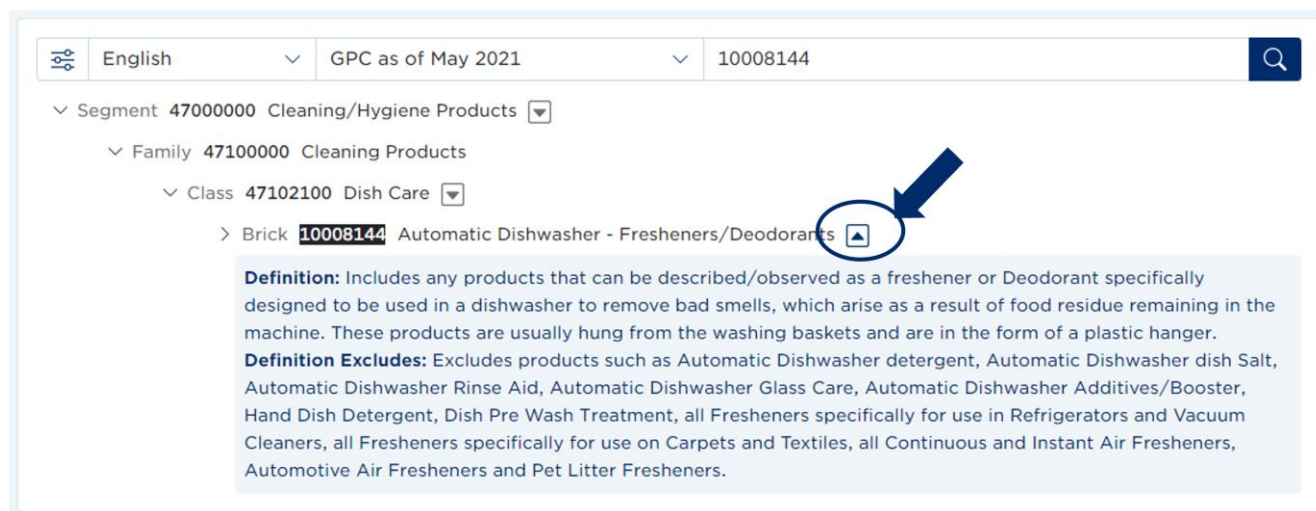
English
GPC as of May 2021
10008144

Segment 47000000 Cleaning/Hygiene Products

Family 47100000 Cleaning Products

Class 47102100 Dish Care

Brick 10008144 Automatic Dishwasher - Fresheners/Deodorants

Definition: Includes any products that can be described/observed as a freshener or Deodorant specifically designed to be used in a dishwasher to remove bad smells, which arise as a result of food residue remaining in the machine. These products are usually hung from the washing baskets and are in the form of a plastic hanger.
Definition Excludes: Excludes products such as Automatic Dishwasher detergent, Automatic Dishwasher dish Salt, Automatic Dishwasher Rinse Aid, Automatic Dishwasher Glass Care, Automatic Dishwasher Additives/Booster, Hand Dish Detergent, Dish Pre Wash Treatment, all Fresheners specifically for use in Refrigerators and Vacuum Cleaners, all Fresheners specifically for use on Carpets and Textiles, all Continuous and Instant Air Fresheners, Automotive Air Fresheners and Pet Litter Fresheners.